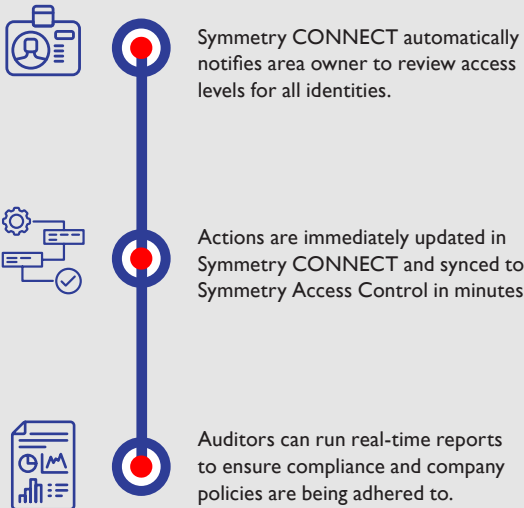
Symmetry CONNECT automatically notifies area owner to review access levels for all identities.

Actions are immediately updated in Symmetry CONNECT and synced to Symmetry Access Control in minutes

Auditors can run real-time reports to ensure compliance and company policies are being adhered to.